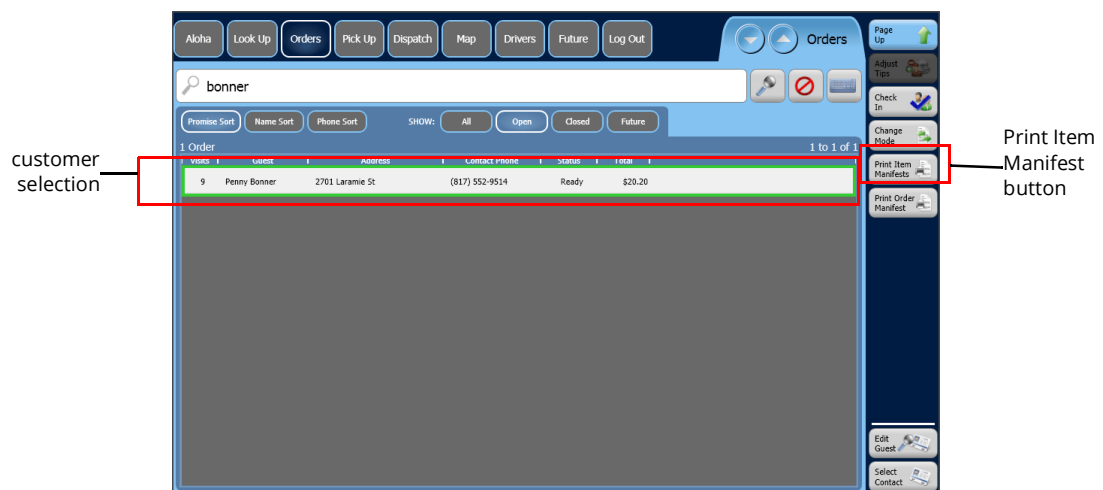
Aloha Look Up Orders Pick Up Dispatch Map Drivers Future Log Out

Orders

bonner

Promise Sort Name Sort Phone Sort SHOW: All Open Closed Future

1 Order 1 to 1 of 1

| Visits | Guest | Address | Contact Phone | Status | Total |
|---|---|---|---|---|---|
| 9 | Penny Bonner | 2701 Laramie St | (817) 552-9514 | Ready | $20.20 |

Page Up

Adjust Tips

Check In

Change Mode

Print Item Manifests

Print Order Manifest

Edit Guest

Select Contact

customer selection

Print Item Manifest button